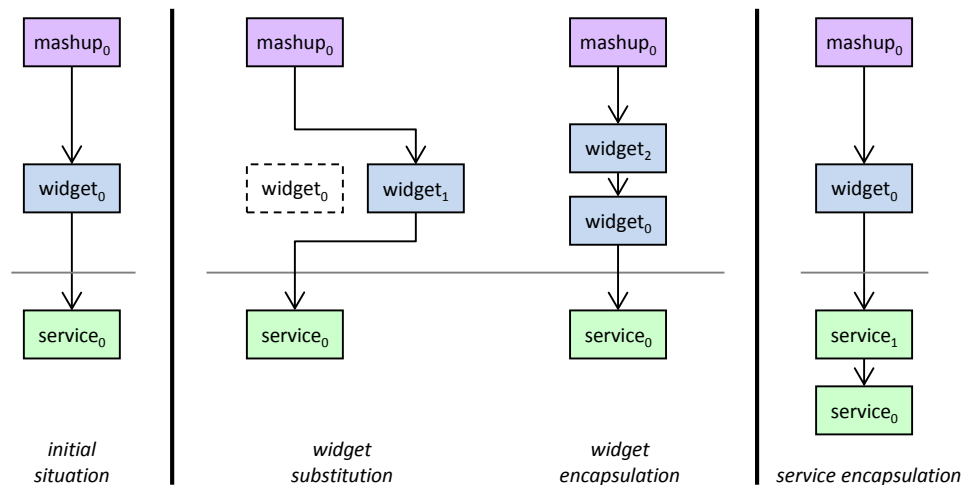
$mashup_0$

$widget_0$

$service_0$

initial situation

$mashup_0$

$widget_0$

$widget_1$

$service_0$

widget substitution

$mashup_0$

$widget_2$

$widget_0$

$service_0$

widget encapsulation

$mashup_0$

$widget_0$

$service_1$

$service_0$

service encapsulation